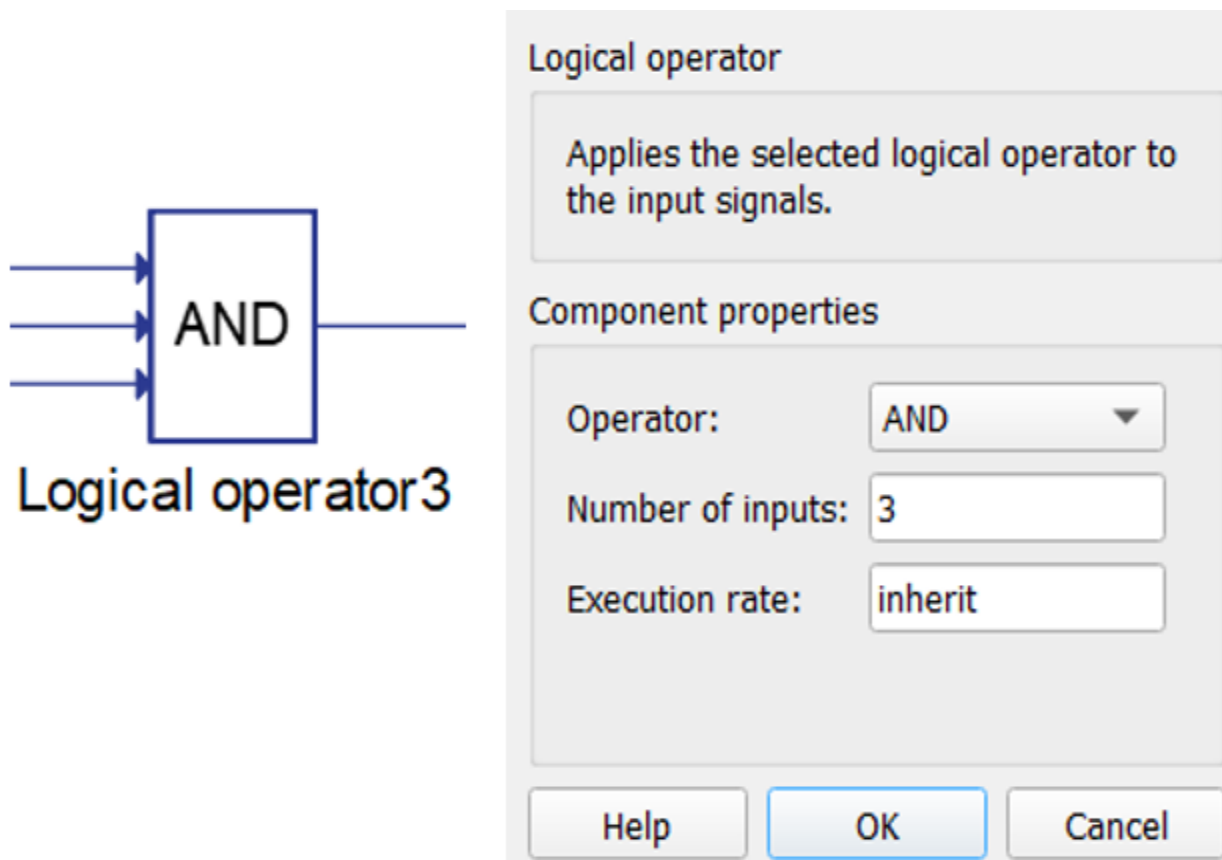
AND

Logical operator3

Logical operator

Applies the selected logical operator to the input signals.

Component properties

Operator: AND

Number of inputs: 3

Execution rate: inherit

Help OK Cancel